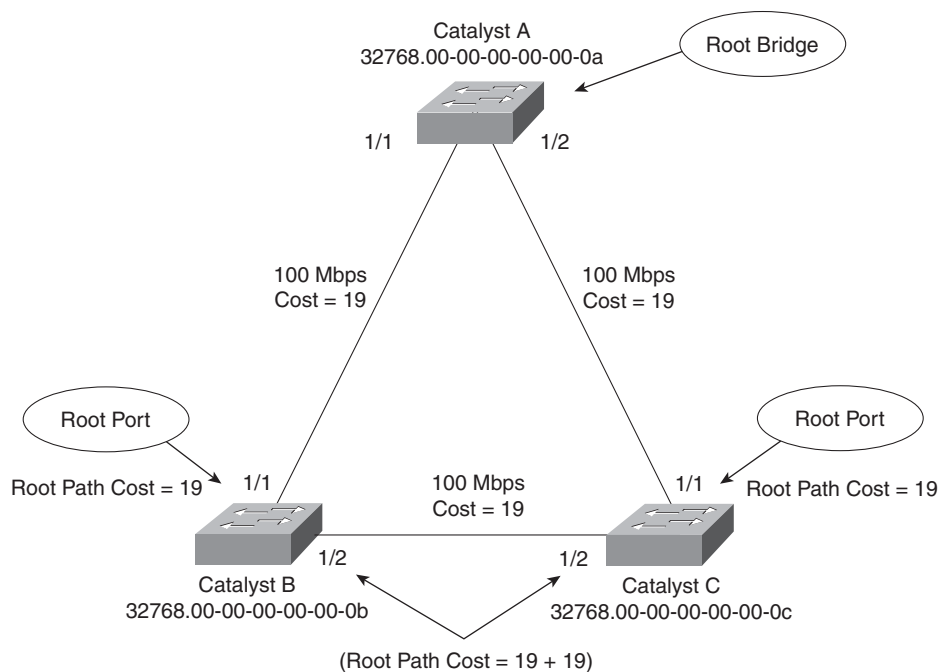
Catalyst A
32768.00-00-00-00-00-0a

Root Bridge

1/1

1/2

100 Mbps
Cost = 19

100 Mbps
Cost = 19

Root Port

Root Port

Root Path Cost = 19

1/1

100 Mbps
Cost = 19

1/1

Root Path Cost = 19

1/2

1/2

Catalyst B
32768.00-00-00-00-00-0b

Catalyst C
32768.00-00-00-00-00-0c

(Root Path Cost = 19 + 19)